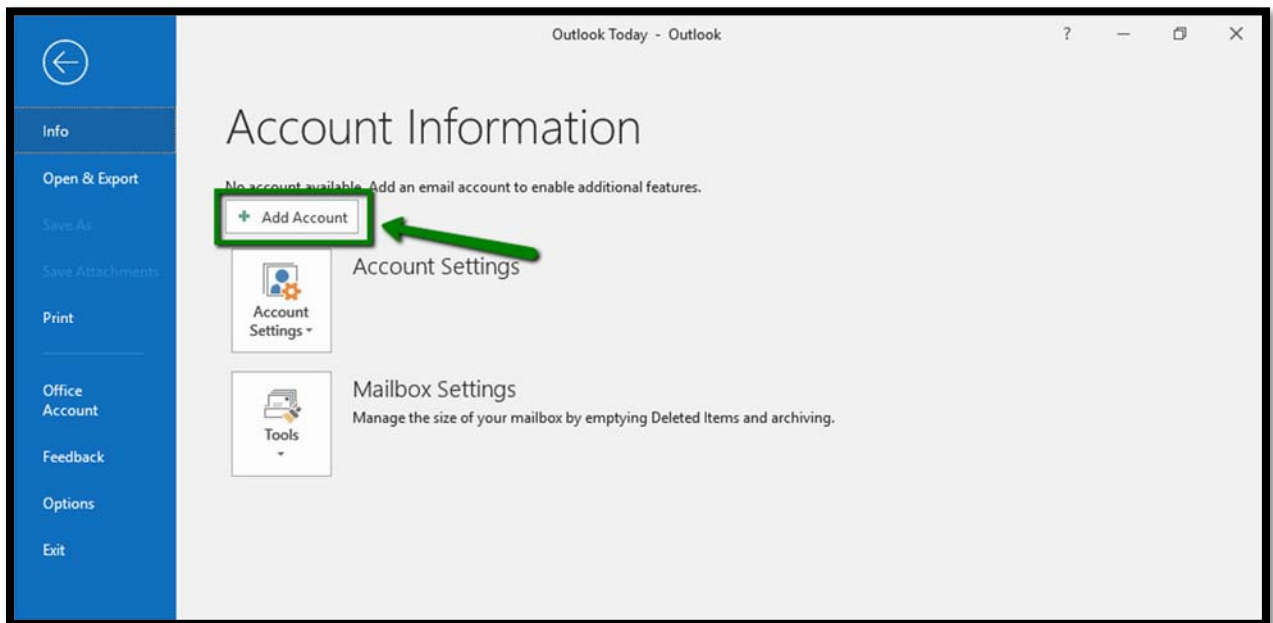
Info
Open & Export
Save As
Save Attachments
Print
Office Account
Feedback
Options
Exit

Outlook Today - Outlook

?

Account Information

No account available. Add an email account to enable additional features.

+ Add Account

Account Settings

Account Settings

Mailbox Settings

Manage the size of your mailbox by emptying Deleted Items and archiving.

Tools